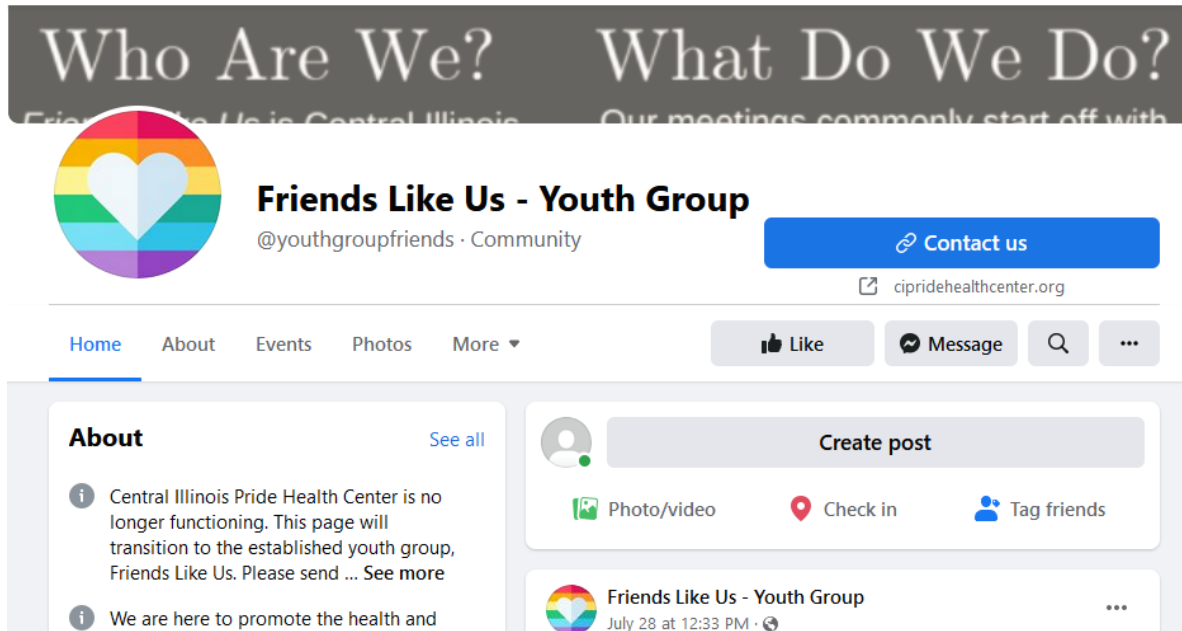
Who Are We? What Do We Do?

Friends Like Us - Youth Group
@youthgroupfriends · Community

Contact us
cipridehealthcenter.org

Home About Events Photos More

Like Message

About
See all

Central Illinois Pride Health Center is no longer functioning. This page will transition to the established youth group, Friends Like Us. Please send ... See more

We are here to promote the health and

Create post
Photo/video Check in Tag friends

Friends Like Us - Youth Group
July 28 at 12:33 PM ·